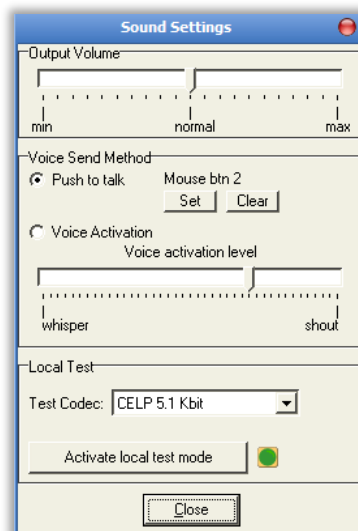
Sound Settings

Output Volume

min normal max

Voice Send Method

Push to talk Mouse btn 2

Set Clear

Voice Activation

Voice activation level

whisper shout

Local Test

Test Codec: CELP 5.1 Kbit

Activate local test mode

Close